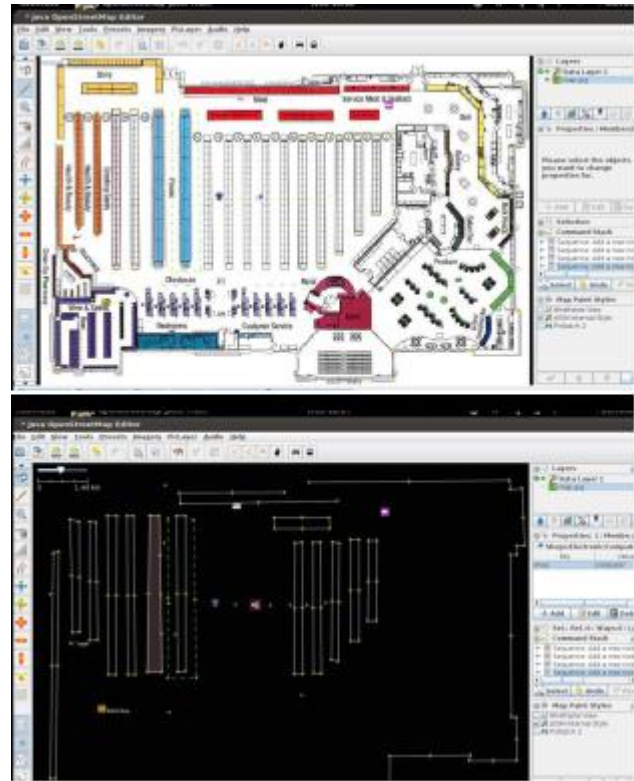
Java OpenStreetMap Editor

File Edit View Tools Presets Imagery PicLayer Audio Help

Dairy

Meat

Service Meat & Seafood

Produce

Checkouts

Restrooms

Customer Service

Layers

Data Layer 1

Properties / Membership

Please select the objects you want to change properties for.

Selection

Command Stack

Sequence: Add a new node

Sequence: Add a new node

Sequence: Add a new node

Sequence: Add a new node

Map Paint Styles

JOSM Internal Style

Potlatch 2

Java OpenStreetMap Editor

File Edit View Tools Presets Imagery PicLayer Audio Help

Layers

Data Layer 1

Properties: 1 / Membership

Add Edit Delete

Command Stack

Sequence: Add a new node

Sequence: Add a new node

Sequence: Add a new node

Sequence: Add a new node

Map Paint Styles

JOSM Internal Style

Potlatch 2